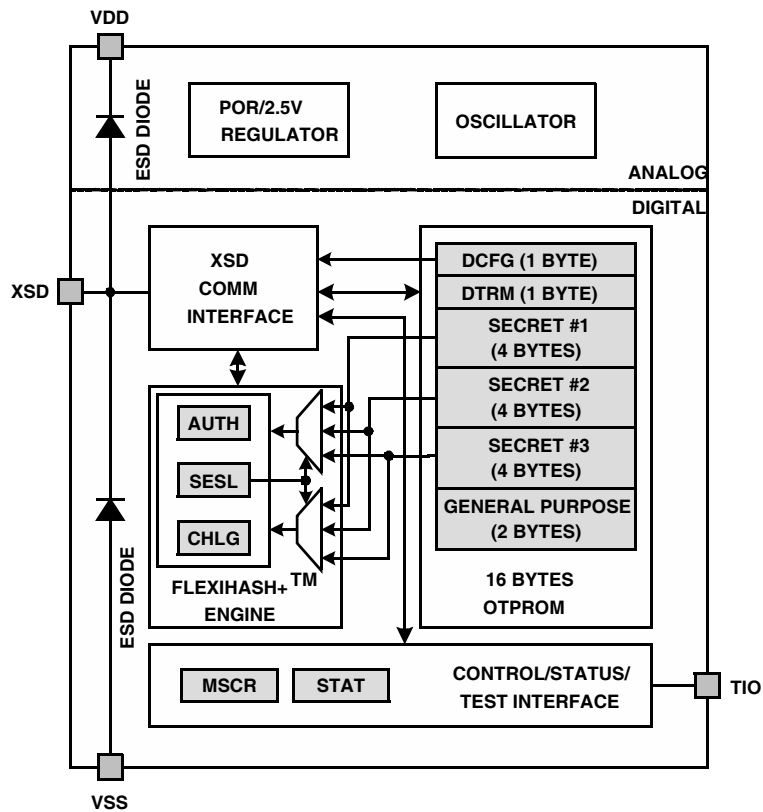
VDD

ESD DIODE

POR/2.5V REGULATOR

OSCILLATOR

ANALOG

DIGITAL

XSD

XSD COMM INTERFACE

DCFG (1 BYTE)

DTRM (1 BYTE)

SECRET #1 (4 BYTES)

SECRET #2 (4 BYTES)

SECRET #3 (4 BYTES)

GENERAL PURPOSE (2 BYTES)

AUTH

SESL

CHLG

FLEXIHASH+ TM ENGINE

16 BYTES OTPROM

ESD DIODE

MSCR

STAT

CONTROL/STATUS/ TEST INTERFACE

TIO

VSS